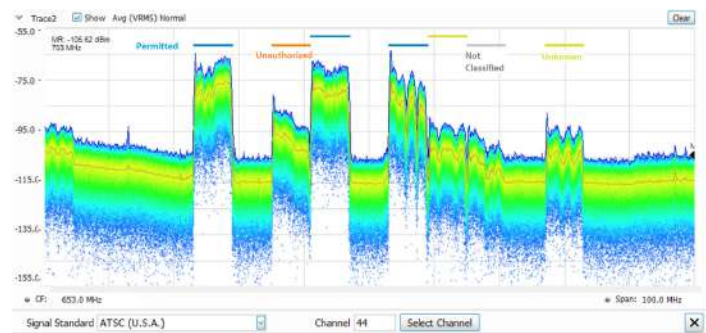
Trace2 Show Avg (VRMS) Normal Clear

-55.0
MR: -106.62 dBm
703 MHz
Permitted
Unauthorized
Not Classified
Unknown
-75.0
-95.0
-115.0
-135.0
-155.0

CF: 653.0 MHz
Span: 100.0 MHz

Signal Standard ATSC (U.S.A.) Channel 44 Select Channel ✕